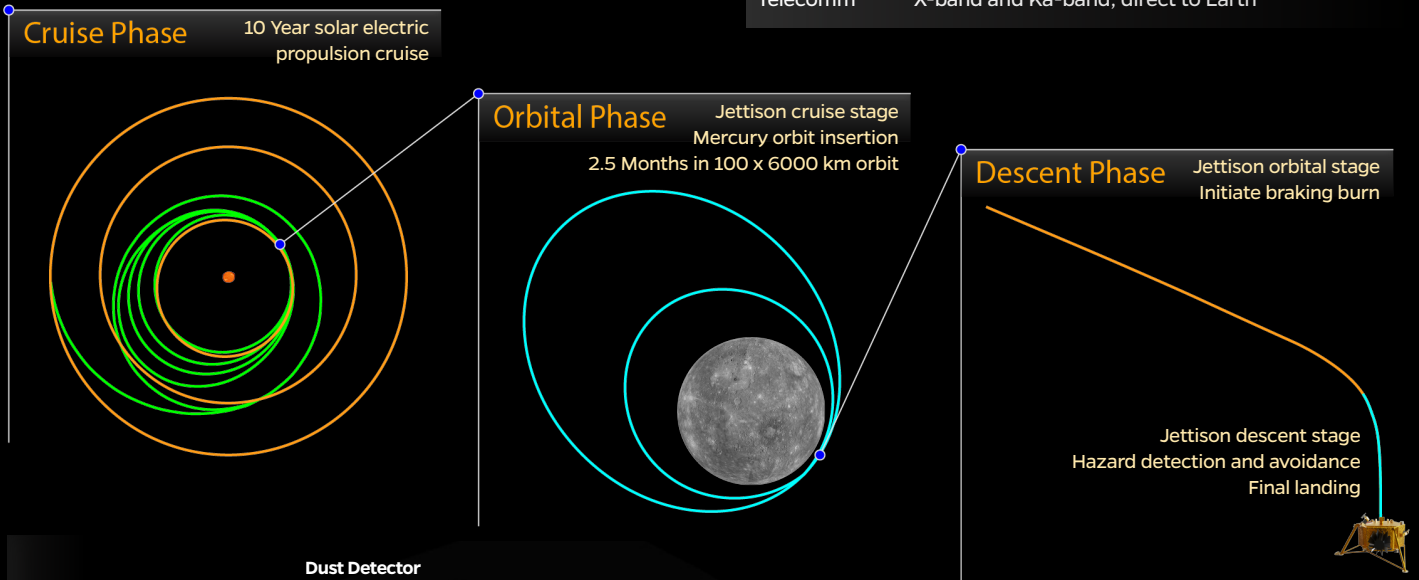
Telecomm X-band and Ka-band, direct to Earth

Cruise Phase 10 Year solar electric propulsion cruise

Orbital Phase Jettison cruise stage Mercury orbit insertion 2.5 Months in 100 x 6000 km orbit

Descent Phase Jettison orbital stage Initiate braking burn

Jettison descent stage
Hazard detection and avoidance
Final landing

Dust Detector